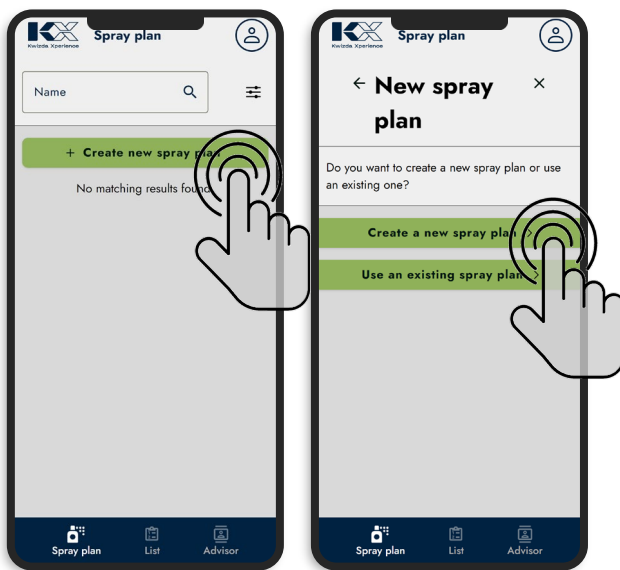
KX Kwizda Xperience

Spray plan

Name

+ Create new spray plan

No matching results found

Spray plan List Advisor

KX Kwizda Xperience

Spray plan

← New spray plan ×

Do you want to create a new spray plan or use an existing one?

Create a new spray plan >

Use an existing spray plan >

Spray plan List Advisor